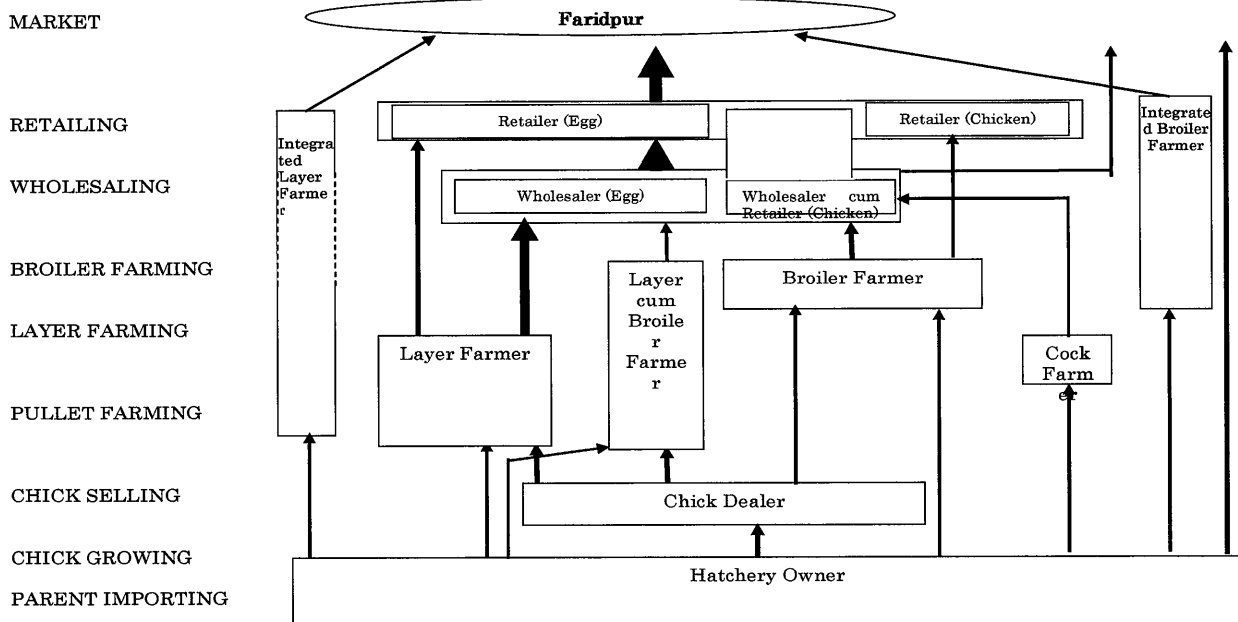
MARKET

Faridpur

RETAILING

WHOLESALING

BROILER FARMING

LAYER FARMING

PULLET FARMING

CHICK SELLING

CHICK GROWING

PARENT IMPORTING

Integrated Layer Farmer

Retailer (Egg)

Retailer (Chicken)

Integrated Broiler Farmer

Wholesaler (Egg)

Wholesaler cum Retailer (Chicken)

Layer cum Broiler Farmer

Broiler Farmer

Layer Farmer

Cock Farmer

Chick Dealer

Hatchery Owner